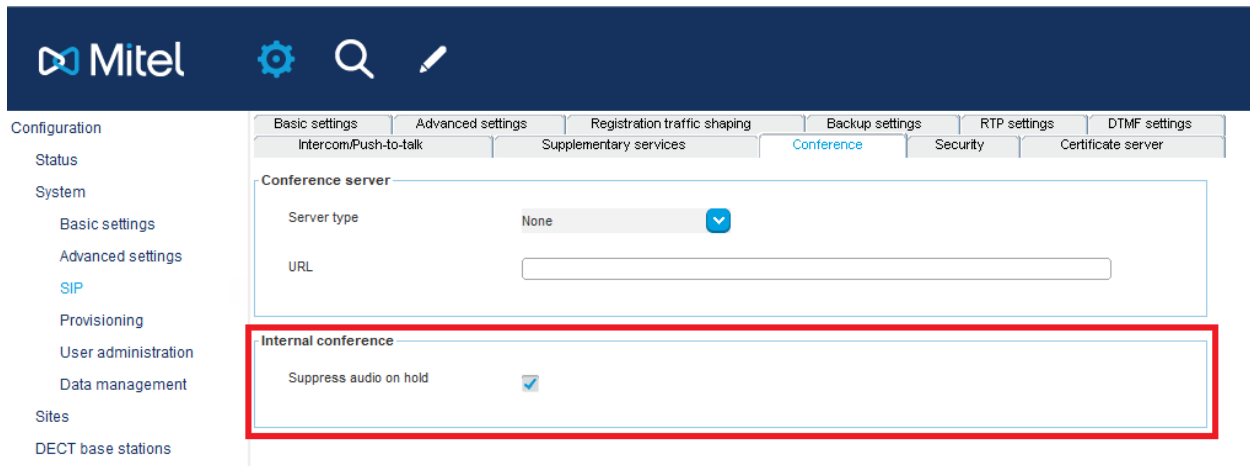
Mitel

Configuration
Status
System
Basic settings
Advanced settings
SIP
Provisioning
User administration
Data management
Sites
DECT base stations

Basic settings | Advanced settings | Registration traffic shaping | Backup settings | RTP settings | DTMF settings
Intercom/Push-to-talk | Supplementary services | Conference | Security | Certificate server

Conference server
Server type None
URL

Internal conference
Suppress audio on hold